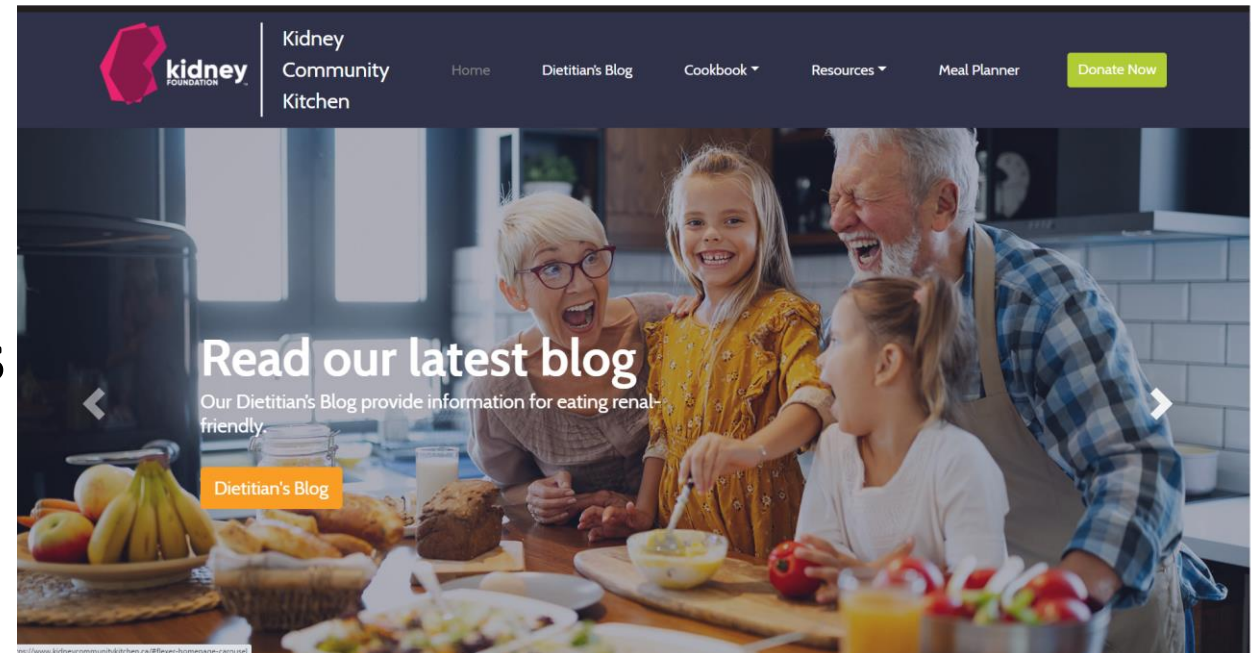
kidney FOUNDATION

Kidney Community Kitchen

Home Dietitian's Blog Cookbook Resources Meal Planner Donate Now

Read our latest blog

Our Dietitian's Blog provide information for eating renal-friendly.

Dietitian's Blog

https://www.kidneycommunitykitchen.ca/#flexer-homepage-carousel